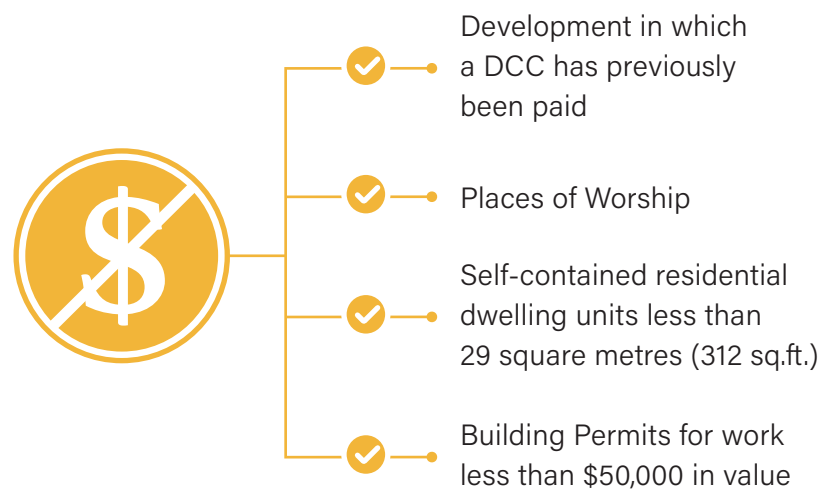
$

Development in which a DCC has previously been paid

Places of Worship

Self-contained residential dwelling units less than 29 square metres (312 sq.ft.)

Building Permits for work less than $50,000 in value